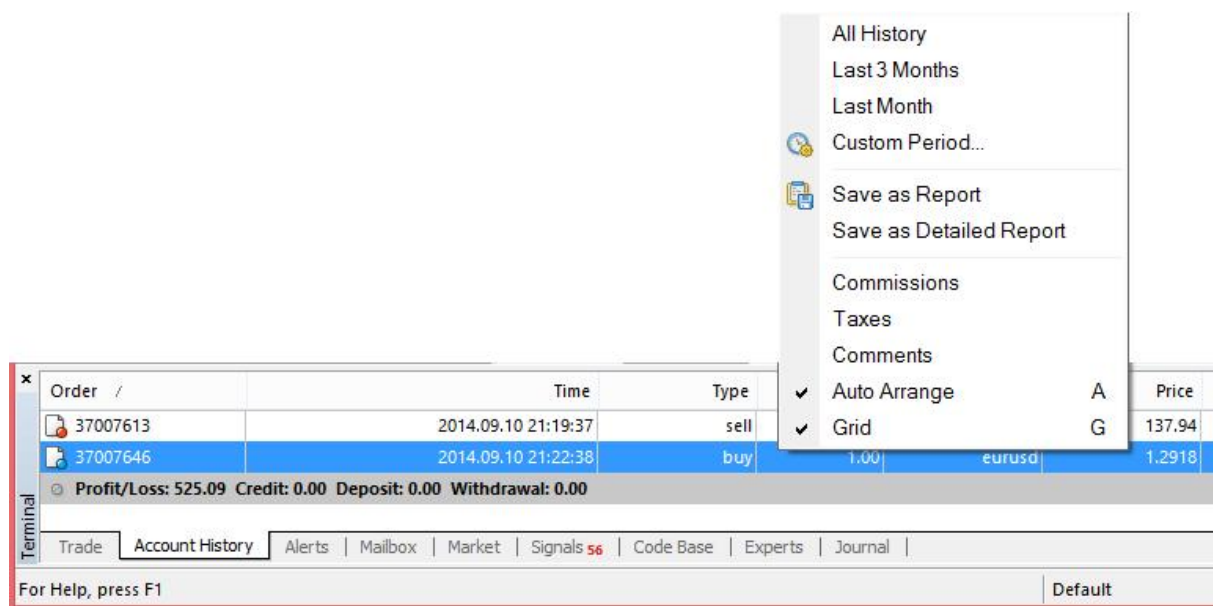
All History
Last 3 Months
Last Month
Custom Period...

Save as Report
Save as Detailed Report

Commissions
Taxes
Comments
Auto Arrange A
Grid G

×

| Order / | Time | Type | | | Price |
|---|---|---|---|---|---|
| 37007613 | 2014.09.10 21:19:37 | sell | | | 137.94 |
| 37007646 | 2014.09.10 21:22:38 | buy | 1.00 | eurusd | 1.2918 |

Profit/Loss: 525.09 Credit: 0.00 Deposit: 0.00 Withdrawal: 0.00

Terminal

Trade | Account History | Alerts | Mailbox | Market | Signals 56 | Code Base | Experts | Journal

For Help, press F1 Default